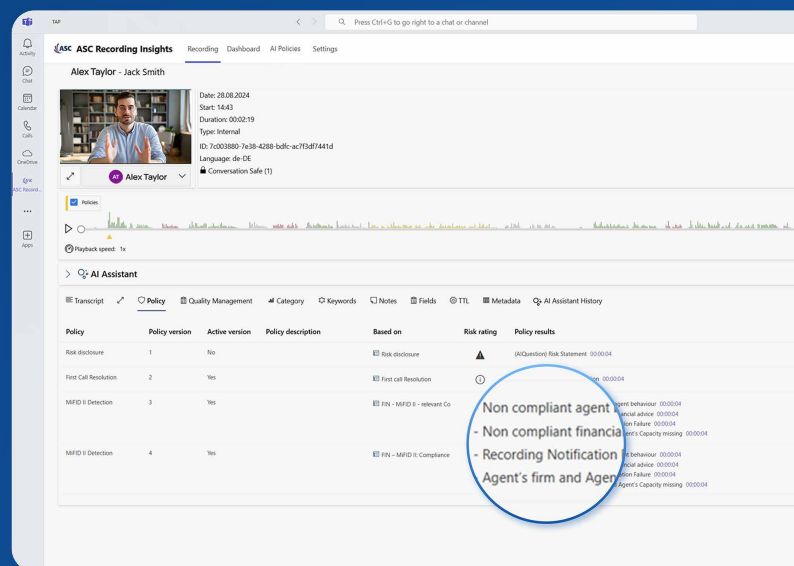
TAP

Press Ctrl+G to go right to a chat or channel

Activity
Chat
Calendar
Calls
OneDrive
ASC Record...
...
Apps

ASC Recording Insights Recording Dashboard AI Policies Settings

Alex Taylor - Jack Smith

Date: 28.08.2024
Start: 14:43
Duration: 00:02:19
Type: Internal
ID: 7c003880-7e38-4288-bdfc-ac7f3df7441d
Language: de-DE
Conversation Safe (1)

AT Alex Taylor

Policies

Playback speed: 1x

AI Assistant

Transcript Policy Quality Management Category Keywords Notes Fields TTL Metadata AI Assistant History

| Policy | Policy version | Active version | Policy description | Based on | Risk rating | Policy results |
|---|---|---|---|---|---|---|
| Risk disclosure | 1 | No | | Risk disclosure | | (AIQuestion) Risk Statement 00:00:04 |
| First Call Resolution | 2 | Yes | | First call Resolution | | on 00:00:04 |
| MiFID II Detection | 3 | Yes | | FIN - MiFID II - relevant Co | | gent behaviour 00:00:04 ncial advice 00:00:04 tion Failure 00:00:04 gent's Capacity missing 00:00:04 |
| MiFID II Detection | 4 | Yes | | FIN - MiFID II: Compliance | | t behaviour 00:00:04 ncial advice 00:00:04 tion Failure 00:00:04 Agent's Capacity missing 00:00:04 |

Non compliant agent
- Non compliant financia
- Recording Notification
Agent's firm and Agen